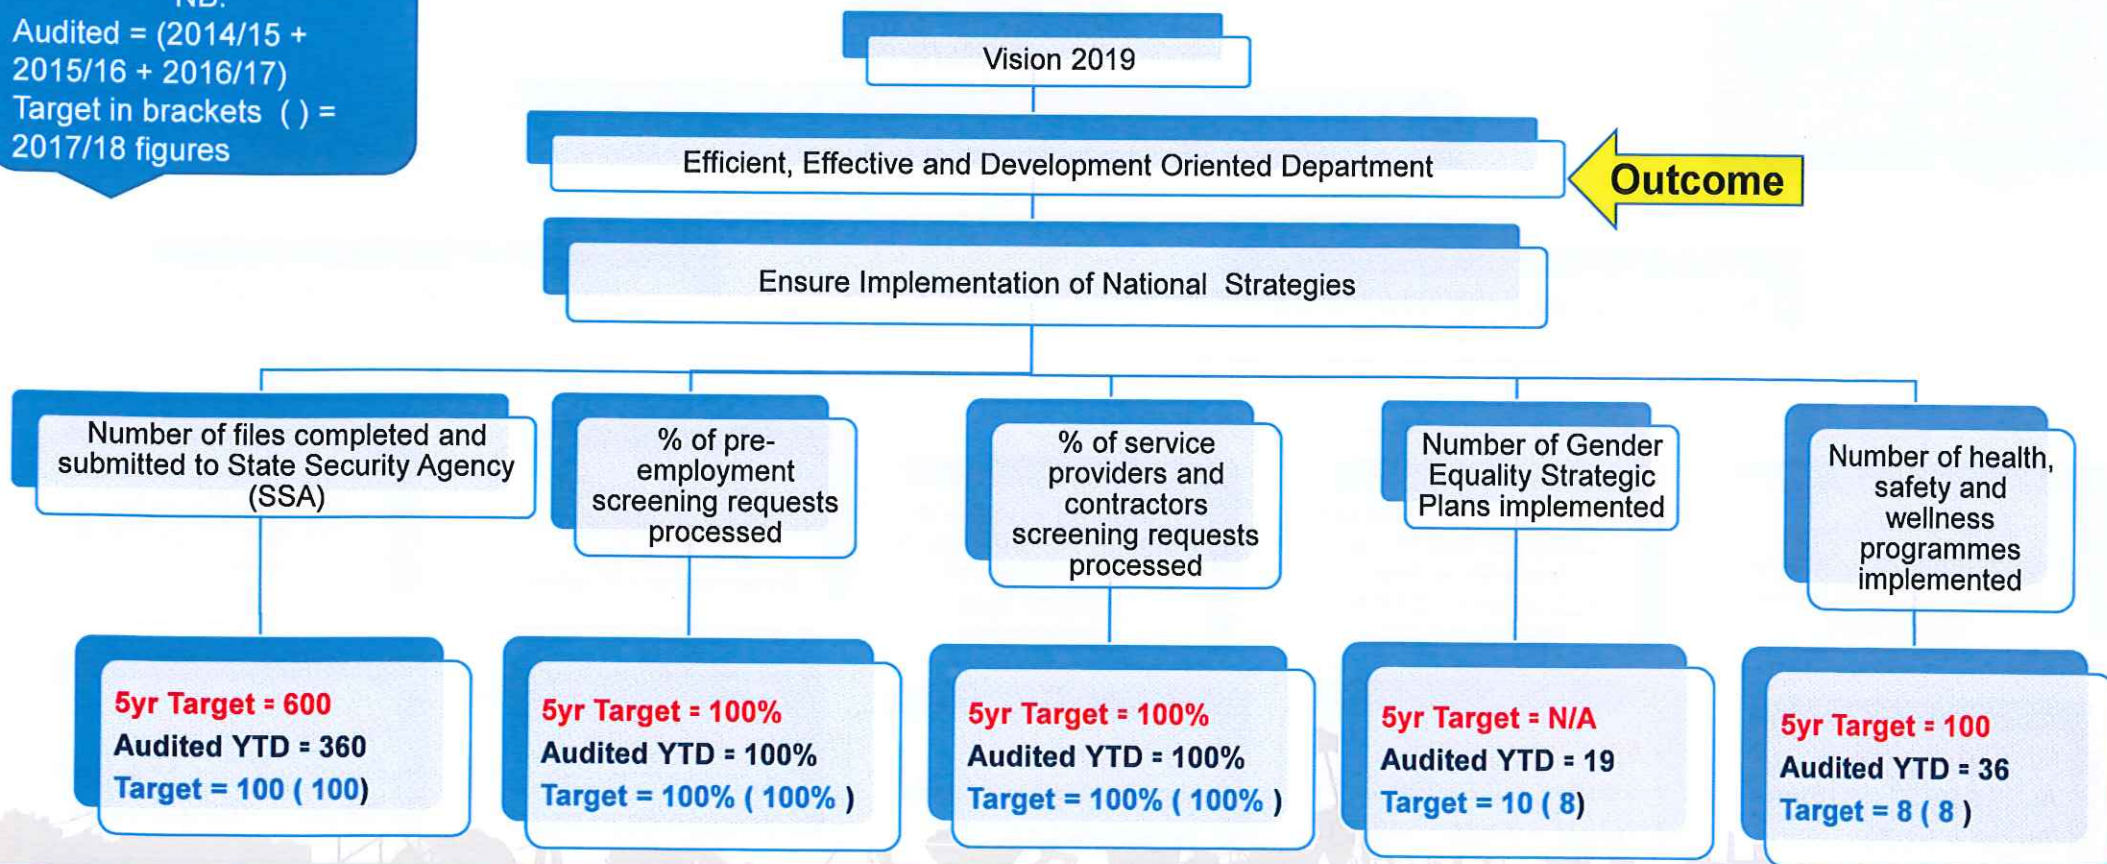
NB:
Audited = (2014/15 + 2015/16 + 2016/17)
Target in brackets ( ) = 2017/18 figures

Vision 2019

Efficient, Effective and Development Oriented Department

Outcome

Ensure Implementation of National Strategies

Number of files completed and submitted to State Security Agency (SSA)

% of pre-employment screening requests processed

% of service providers and contractors screening requests processed

Number of Gender Equality Strategic Plans implemented

Number of health, safety and wellness programmes implemented

5yr Target = 600
Audited YTD = 360
Target = 100 ( 100)

5yr Target = 100%
Audited YTD = 100%
Target = 100% ( 100% )

5yr Target = 100%
Audited YTD = 100%
Target = 100% ( 100% )

5yr Target = N/A
Audited YTD = 19
Target = 10 ( 8)

5yr Target = 100
Audited YTD = 36
Target = 8 ( 8 )